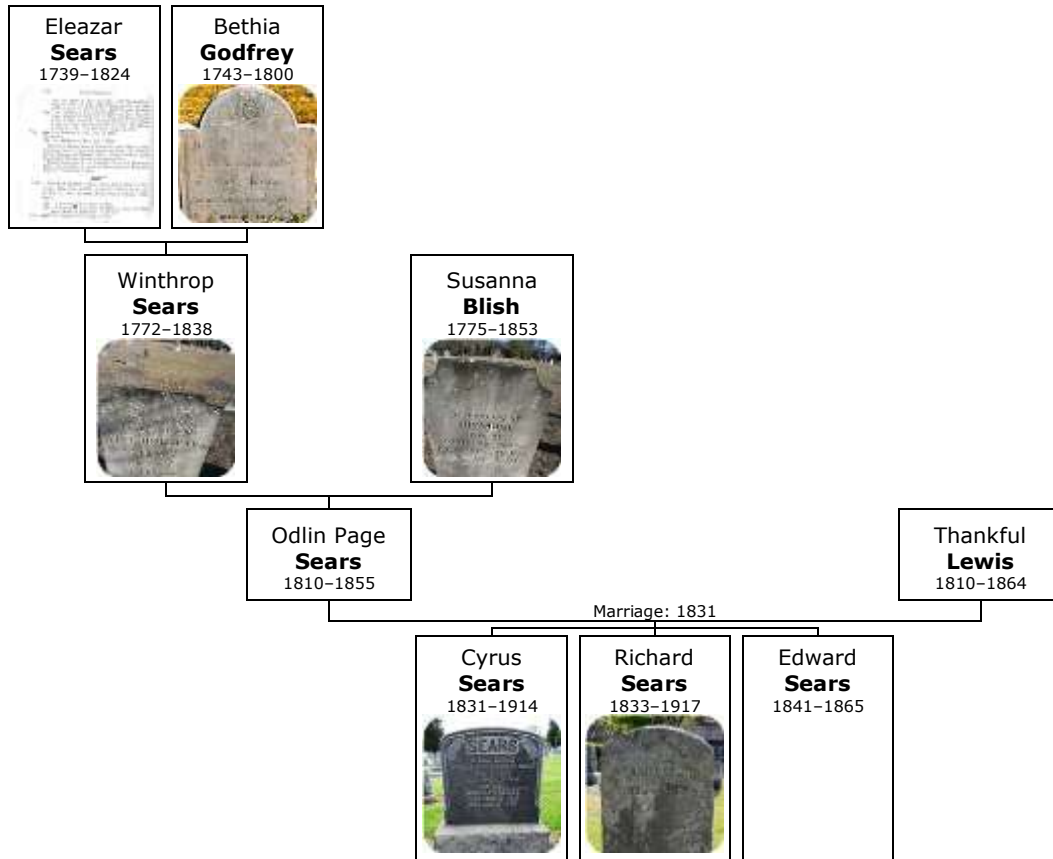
Eleazar
**Sears**
1739–1824

Bethia
**Godfrey**
1743–1800

Winthrop
**Sears**
1772–1838

Susanna
**Blish**
1775–1853

Odlin Page
**Sears**
1810–1855

Thankful
**Lewis**
1810–1864

Marriage: 1831

Cyrus
**Sears**
1831–1914

SEARS

Richard
**Sears**
1833–1917

Edward
**Sears**
1841–1865